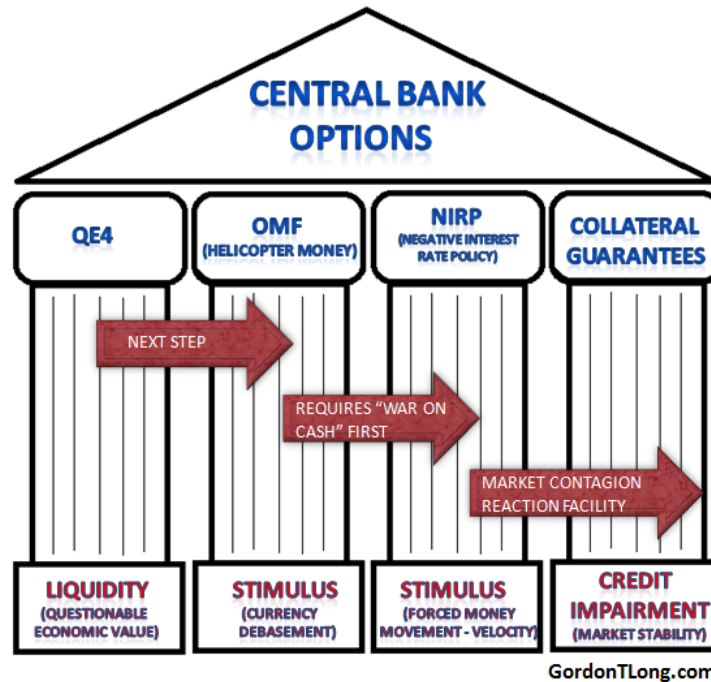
CENTRAL BANK OPTIONS

QE4

OMF (HELICOPTER MONEY)

NIRP (NEGATIVE INTEREST RATE POLICY)

COLLATERAL GUARANTEES

NEXT STEP

REQUIRES "WAR ON CASH" FIRST

MARKET CONTAGION REACTION FACILITY

LIQUIDITY (QUESTIONABLE ECONOMIC VALUE)

STIMULUS (CURRENCY DEBASEMENT)

STIMULUS (FORCED MONEY MOVEMENT - VELOCITY)

CREDIT IMPAIRMENT (MARKET STABILITY)

GordonTLong.com